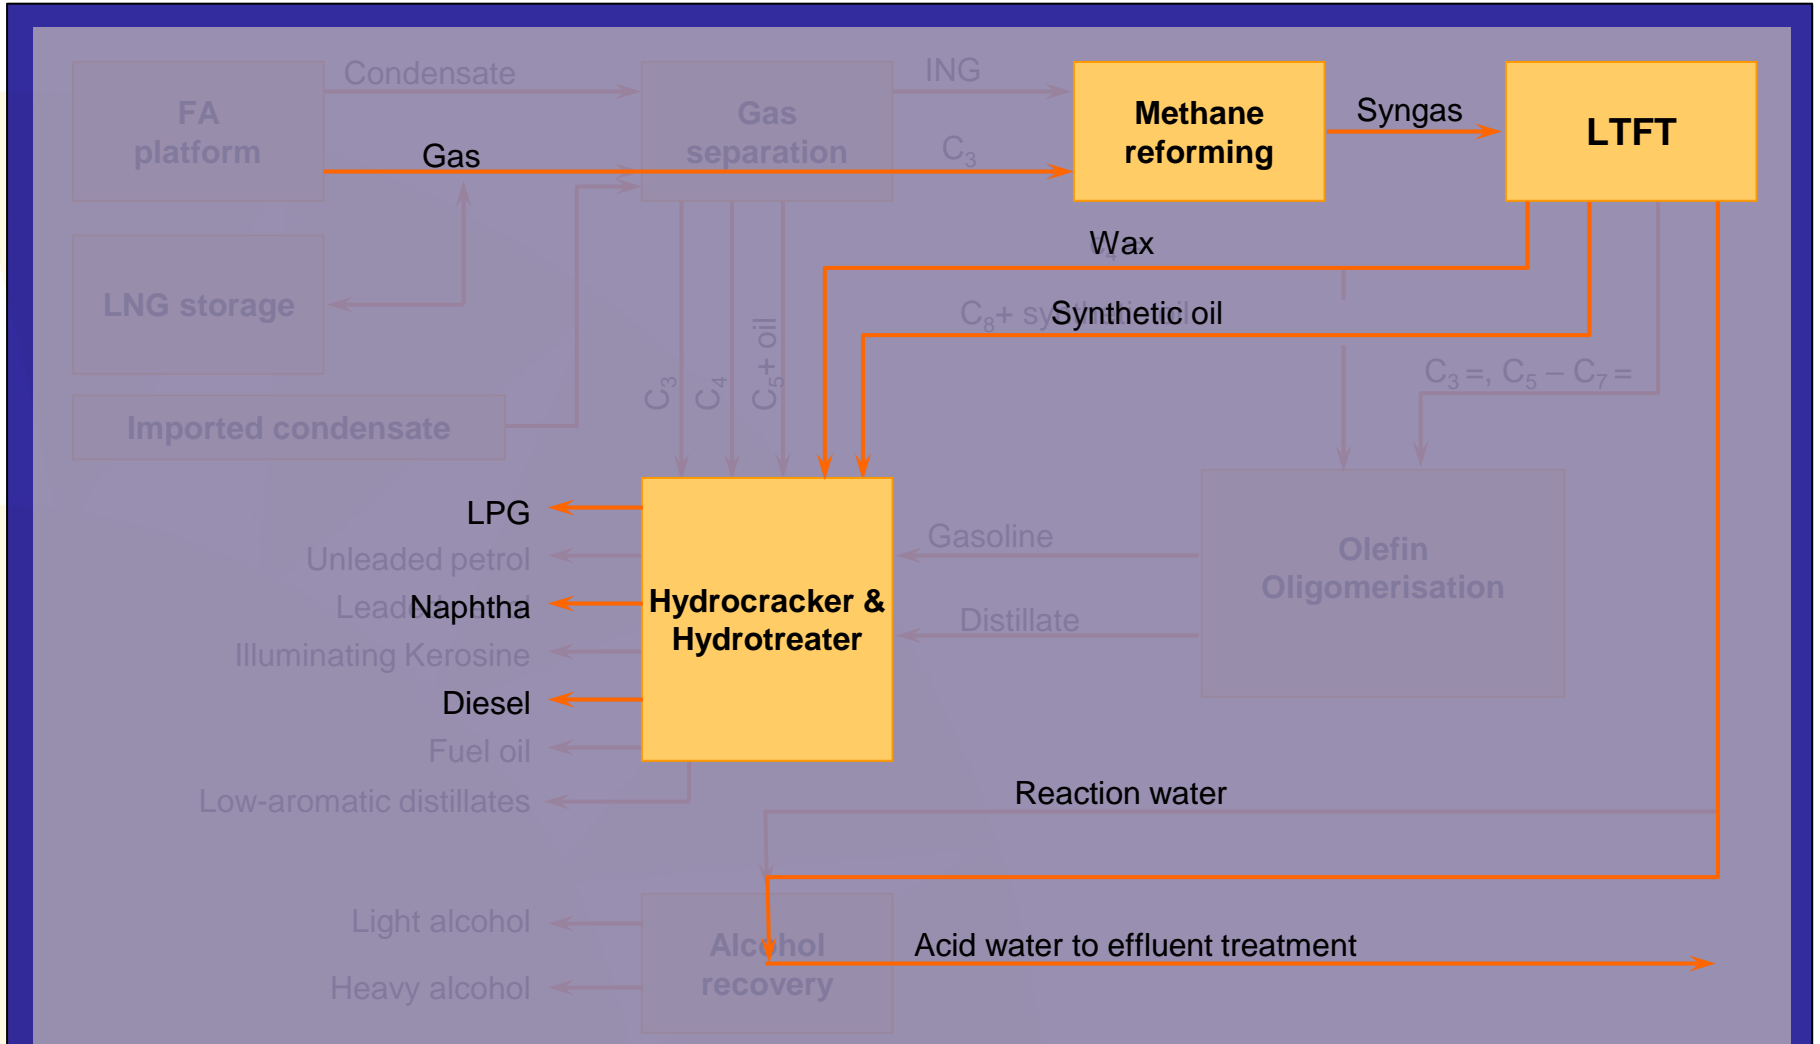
FA platform

Condensate

Gas

Gas separation

ING

$C_3$

Methane reforming

Syngas

LTFT

LNG storage

Imported condensate

Wax

$C_8$+ sy Synthetic oil

$C_3$

$C_4$

$C_5$+ oil

$C_3=, C_5-C_7=$

LPG

Unleaded petrol

Lead Naphtha

Illuminating Kerosine

Diesel

Fuel oil

Low-aromatic distillates

Hydrocracker & Hydrotreater

Gasoline

Distillate

Olefin Oligomerisation

Reaction water

Light alcohol

Heavy alcohol

Alcohol recovery

Acid water to effluent treatment